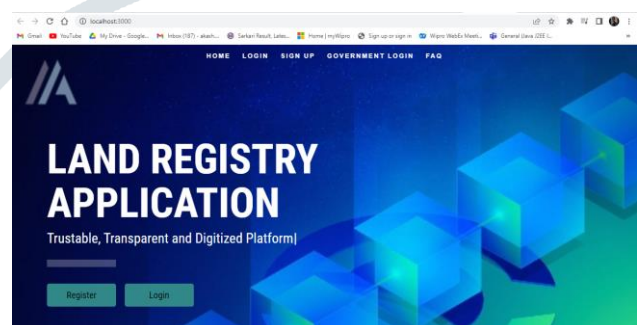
localhost:3000

Gmail YouTube My Drive - Google... Inbox (187) - akash... Sarkari Result, Lates... Home | myWipro Sign up or sign in Wipro WebEx Meeti... General (Java J2EE (...

HOME LOGIN SIGN UP GOVERNMENT LOGIN FAQ

LAND REGISTRY APPLICATION

Trustable, Transparent and Digitized Platform|

Register Login